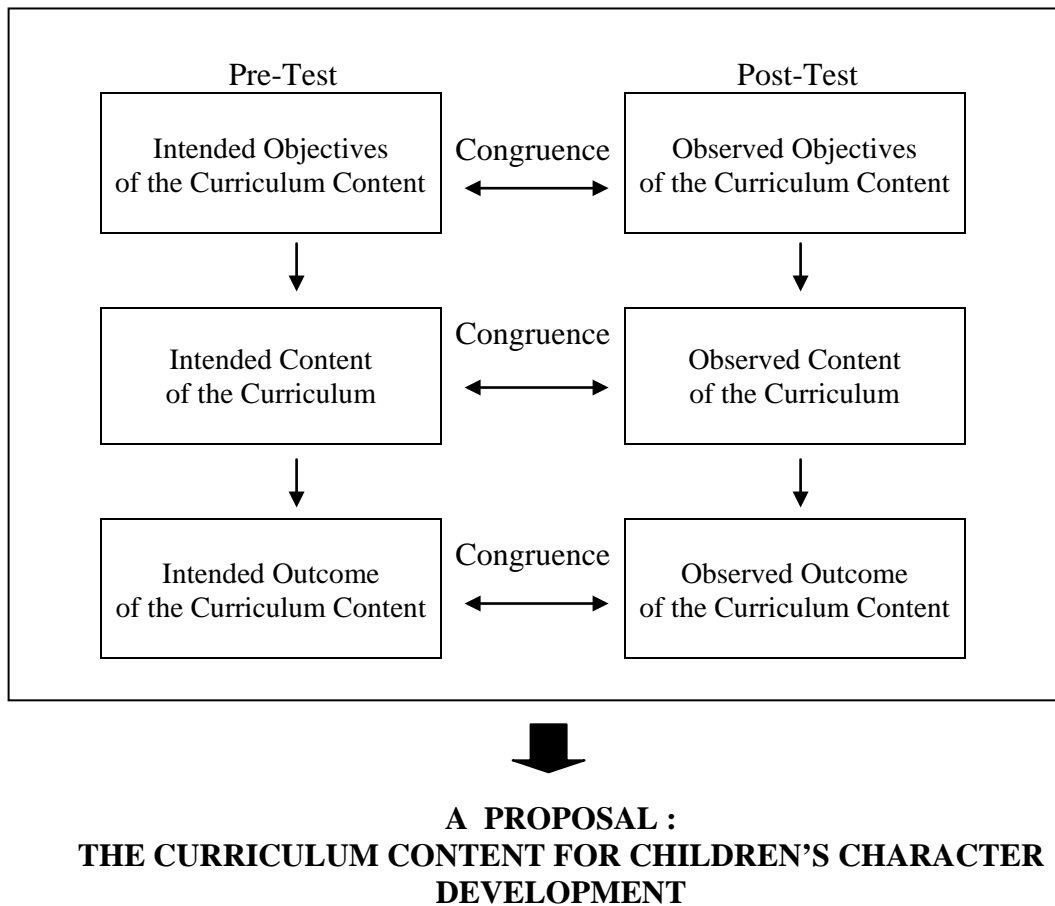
Pre-Test

Post-Test

Intended Objectives of the Curriculum Content

Congruence

Observed Objectives of the Curriculum Content

Intended Content of the Curriculum

Congruence

Observed Content of the Curriculum

Intended Outcome of the Curriculum Content

Congruence

Observed Outcome of the Curriculum Content

A PROPOSAL :
THE CURRICULUM CONTENT FOR CHILDREN'S CHARACTER DEVELOPMENT